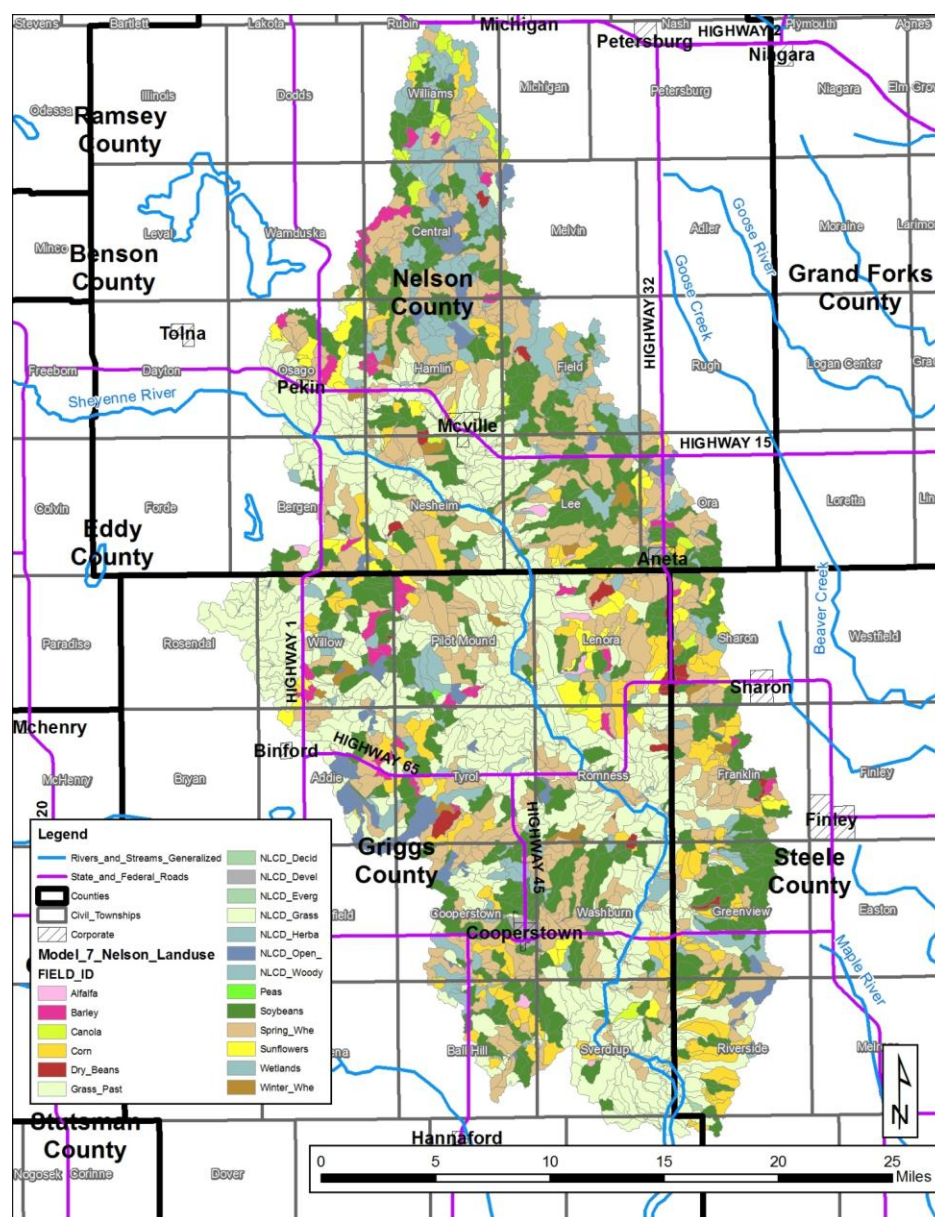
Stevens Bartlett Lakota Rubin Michigan Nash Petersburg HIGHWAY 2 Plymouth Agnes Niagara

Odessa Ramsey County Illinois Dodds Williams Michigan Petersburg Niagara Elm Grove

Minco Benson County Leval Wamduska Central Melvin Adler Goose River Moraine Larimore

Nelson County HIGHWAY 32 Goose Creek Grand Forks County

Tolna

Freeborn Dayton Osago Pekin Hamlin Field Rugh Logan Center Grand

Sheyenne River

Mcville HIGHWAY 15

Colvin Forde Bergen Nesheim Lee Ora Loretta Lind

Eddy County

Aneta

Paradise Rosendal HIGHWAY 1 Willow Pilot Mound Lenora Sharon Beaver Creek Westfield

Sharon

Mchenry

Binford HIGHWAY 65

McHenry Bryan Addie Tyrol Romness HIGHWAY 45 Franklin Finley

20

Finley

Griggs County

Steele County

Legend
Rivers_and_Streams_Generalized
State_and_Federal_Roads
Counties
Civil_Townships
Corporate
Model_7_Nelson_Landuse
FIELD_ID
Alfalfa
Barley
Canola
Corn
Dry_Beans
Grass_Past
NLCD_Decid
NLCD_Devel
NLCD_Everg
NLCD_Grass
NLCD_Herba
NLCD_Open_
NLCD_Woody
Peas
Soybeans
Spring_Whe
Sunflowers
Wetlands
Winter_Whe

field Cooperstown Washburn Greenview Easton

Cooperstown

Maple River

ena Ball Hill Sverdrup Riverside Melrose

Stutsman County

Hannaford

Nogosek Corinne Dover

0 5 10 15 20 25 Miles

N